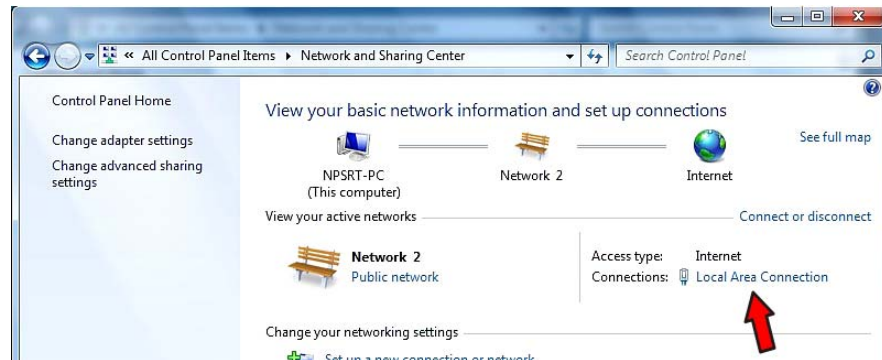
« All Control Panel Items ▸ Network and Sharing Center

Search Control Panel

Control Panel Home

Change adapter settings

Change advanced sharing settings

View your basic network information and set up connections

See full map

NPSRT-PC
(This computer)

Network 2

Internet

View your active networks

Connect or disconnect

Network 2
Public network

Access type: Internet
Connections: Local Area Connection

Change your networking settings

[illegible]